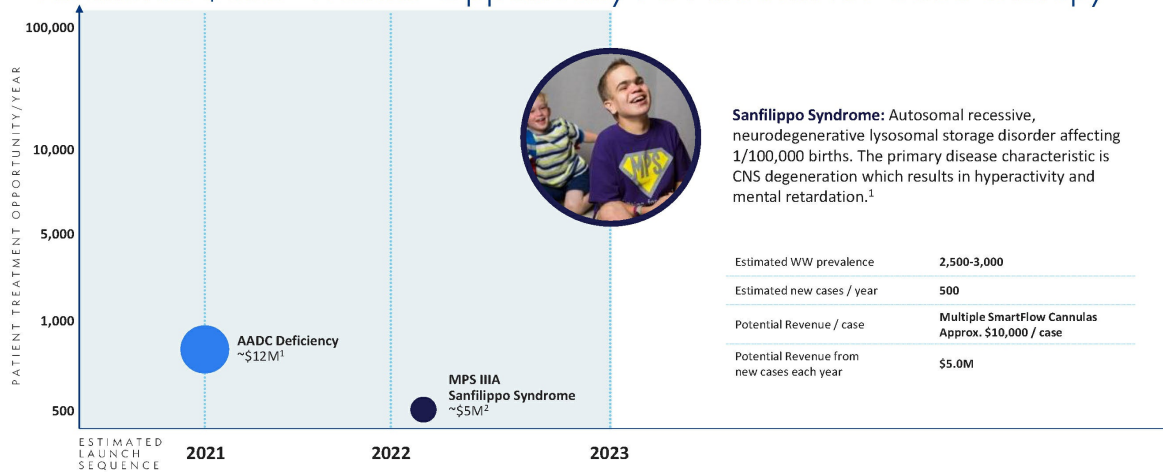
100,000

10,000

5,000

1,000

500

PATIENT TREATMENT OPPORTUNITY / YEAR

AADC Deficiency ~$12M$^1$

MPS IIIA Sanfilippo Syndrome ~$5M$^2$

ESTIMATED LAUNCH SEQUENCE

2021

2022

2023

**Sanfilippo Syndrome:** Autosomal recessive, neurodegenerative lysosomal storage disorder affecting 1/100,000 births. The primary disease characteristic is CNS degeneration which results in hyperactivity and mental retardation.$^1$

| | |
|---|---|
| Estimated WW prevalence | 2,500-3,000 |
| Estimated new cases / year | 500 |
| Potential Revenue / case | Multiple SmartFlow Cannulas Approx. $10,000 / case |
| Potential Revenue from new cases each year | $5.0M |